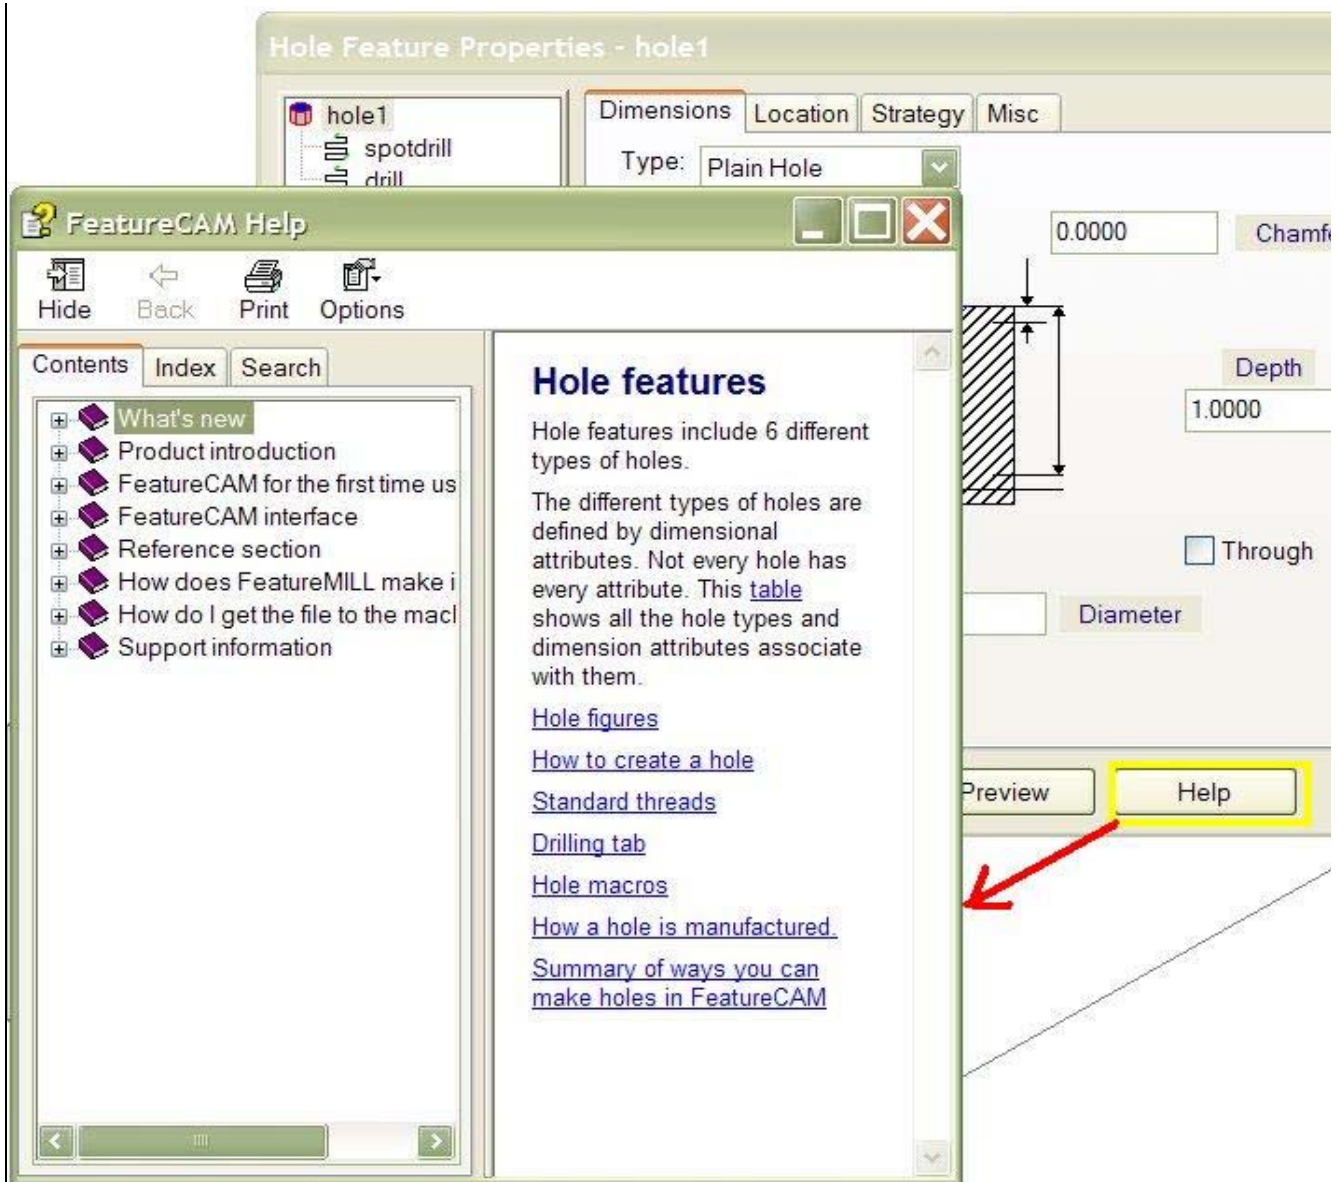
Hole Feature Properties - hole1

hole1
spotdrill
drill

Dimensions | Location | Strategy | Misc

Type: Plain Hole

0.0000
Chamf

Depth
1.0000

Through

Diameter

Preview
Help

FeatureCAM Help

Hide
Back
Print
Options

Contents | Index | Search

What's new
Product introduction
FeatureCAM for the first time us
FeatureCAM interface
Reference section
How does FeatureMILL make i
How do I get the file to the macl
Support information

Hole features

Hole features include 6 different types of holes.

The different types of holes are defined by dimensional attributes. Not every hole has every attribute. This table shows all the hole types and dimension attributes associate with them.

Hole figures

How to create a hole

Standard threads

Drilling tab

Hole macros

How a hole is manufactured.

Summary of ways you can make holes in FeatureCAM